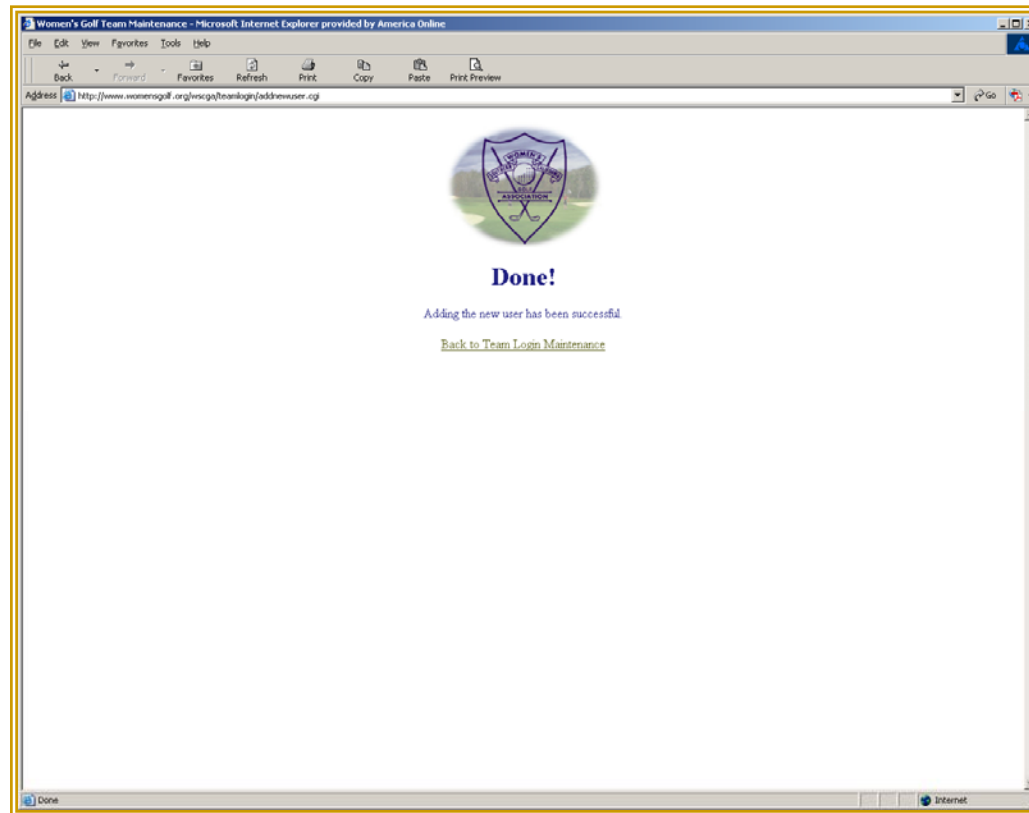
Women's Golf Team Maintenance - Microsoft Internet Explorer provided by America Online

File Edit View Favorites Tools Help

Back Forward Favorites Refresh Print Copy Paste Print Preview

Address http://www.womensgolf.org/wscga/teamlogin/addnewuser.cgi

Go

WOMEN'S GOLF ASSOCIATION

Done!

Adding the new user has been successful.

Back to Team Login Maintenance

Done

Internet